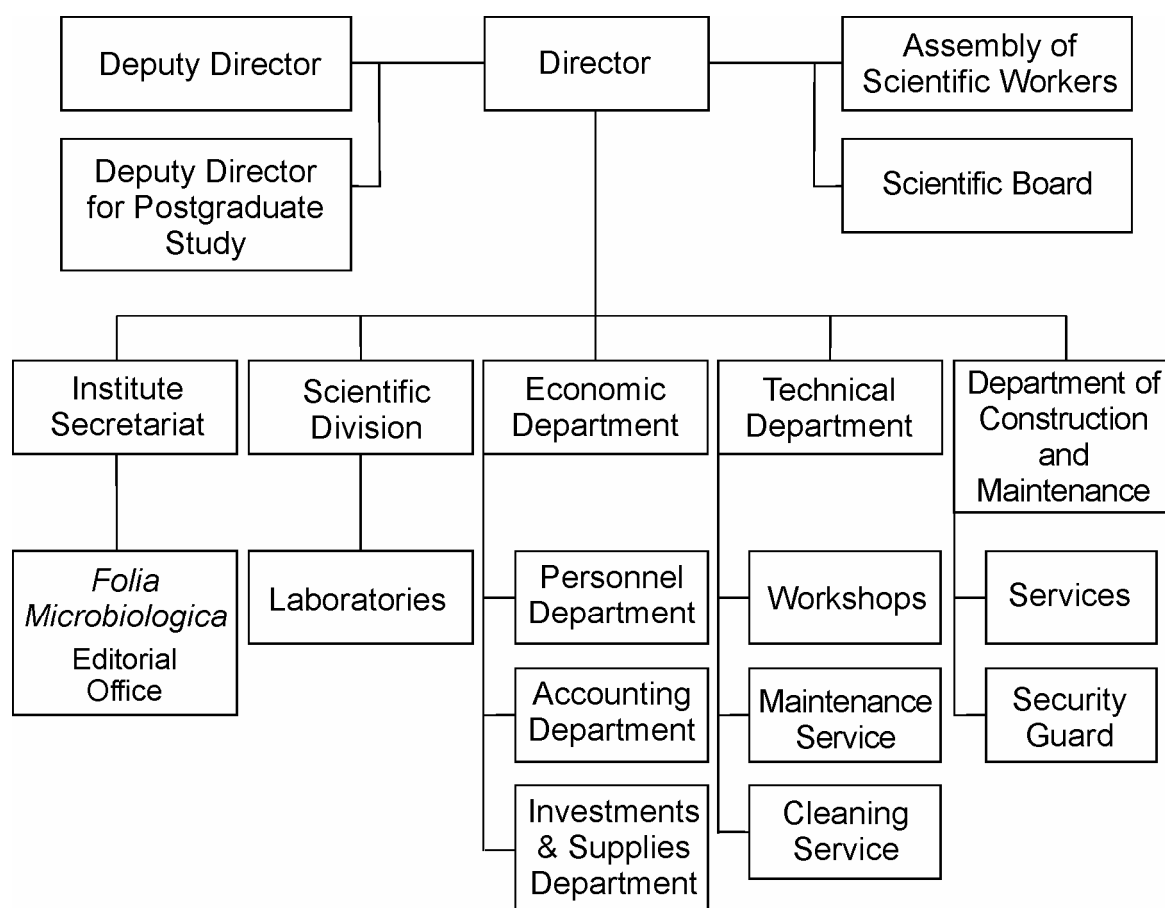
Deputy Director

Director

Assembly of Scientific Workers

Deputy Director for Postgraduate Study

Scientific Board

Institute Secretariat

Scientific Division

Economic Department

Technical Department

Department of Construction and Maintenance

*Folia Microbiologica* Editorial Office

Laboratories

Personnel Department

Accounting Department

Investments & Supplies Department

Workshops

Maintenance Service

Cleaning Service

Services

Security Guard